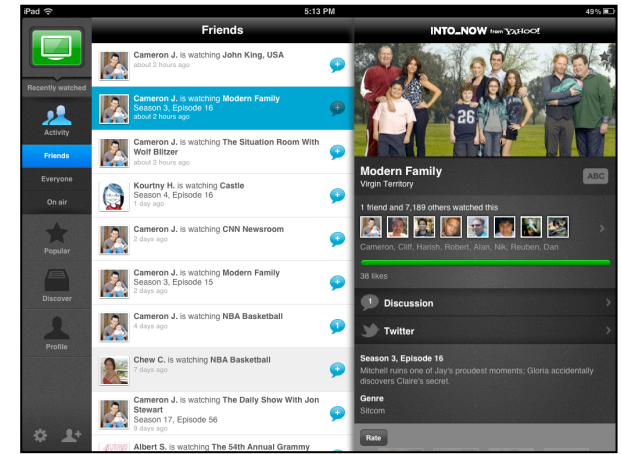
iPad 5:13 PM 49%

Recently watched

Activity

Friends

Everyone

On air

Popular

Discover

Profile

Friends

Cameron J. is watching John King, USA
about 2 hours ago

Cameron J. is watching Modern Family
Season 3, Episode 16
about 2 hours ago

Cameron J. is watching The Situation Room With Wolf Blitzer
about 2 hours ago

Kourtny H. is watching Castle
Season 4, Episode 16
1 day ago

Cameron J. is watching CNN Newsroom
2 days ago

Cameron J. is watching Modern Family
Season 3, Episode 15
2 days ago

Cameron J. is watching NBA Basketball
4 days ago

Chew C. is watching NBA Basketball
7 days ago

Cameron J. is watching The Daily Show With Jon Stewart
Season 17, Episode 56
9 days ago

Albert S. is watching The 54th Annual Grammy

INTO_NOW from YAHOO!

Modern Family
Virgin Territory

ABC

1 friend and 7,189 others watched this

Cameron, Cliff, Harish, Robert, Alan, Nik, Reuben, Dan

38 likes

1 Discussion

Twitter

Season 3, Episode 16
Mitchell ruins one of Jay's proudest moments; Gloria accidentally discovers Claire's secret.

Genre
Sitcom

Rate